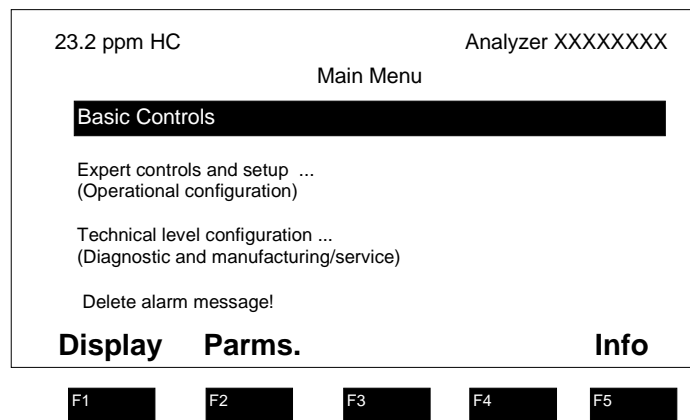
23.2 ppm HC

Analyzer XXXXXXXX

Main Menu

Basic Controls

Expert controls and setup ...
(Operational configuration)

Technical level configuration ...
(Diagnostic and manufacturing/service)

Delete alarm message!

Display

Parms.

Info

F1

F2

F3

F4

F5